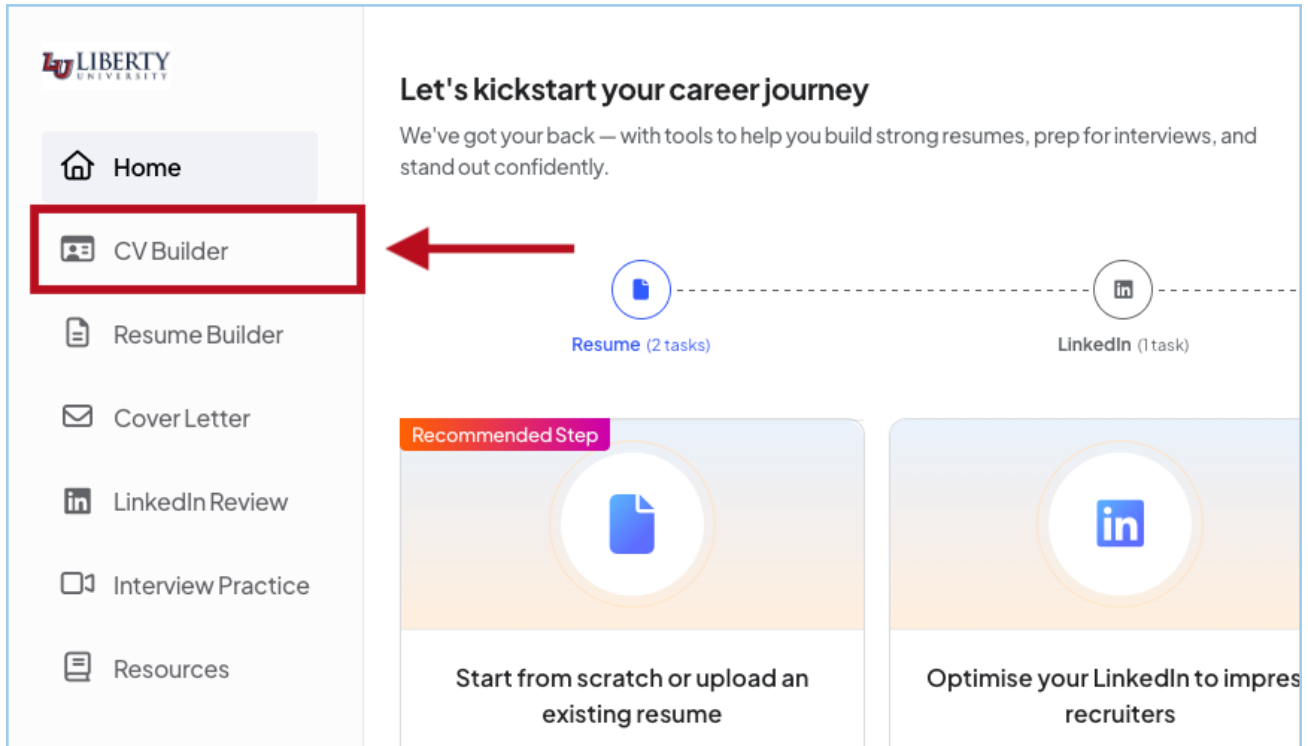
LU LIBERTY UNIVERSITY

Home

CV Builder

Resume Builder

Cover Letter

LinkedIn Review

Interview Practice

Resources

Let's kickstart your career journey

We've got your back — with tools to help you build strong resumes, prep for interviews, and stand out confidently.

Resume (2 tasks)

LinkedIn (1 task)

Recommended Step

Start from scratch or upload an existing resume

Optimise your LinkedIn to impres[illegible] recruiters